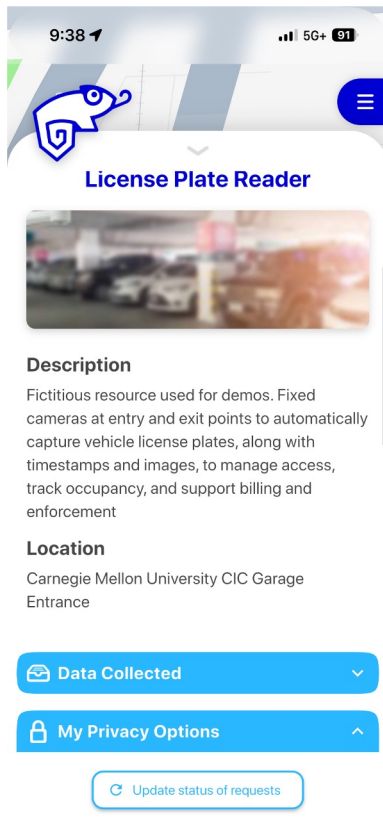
9:38

5G+ 91

License Plate Reader

Description

Fictitious resource used for demos. Fixed cameras at entry and exit points to automatically capture vehicle license plates, along with timestamps and images, to manage access, track occupancy, and support billing and enforcement

Location

Carnegie Mellon University CIC Garage Entrance

Data Collected

My Privacy Options

Update status of requests